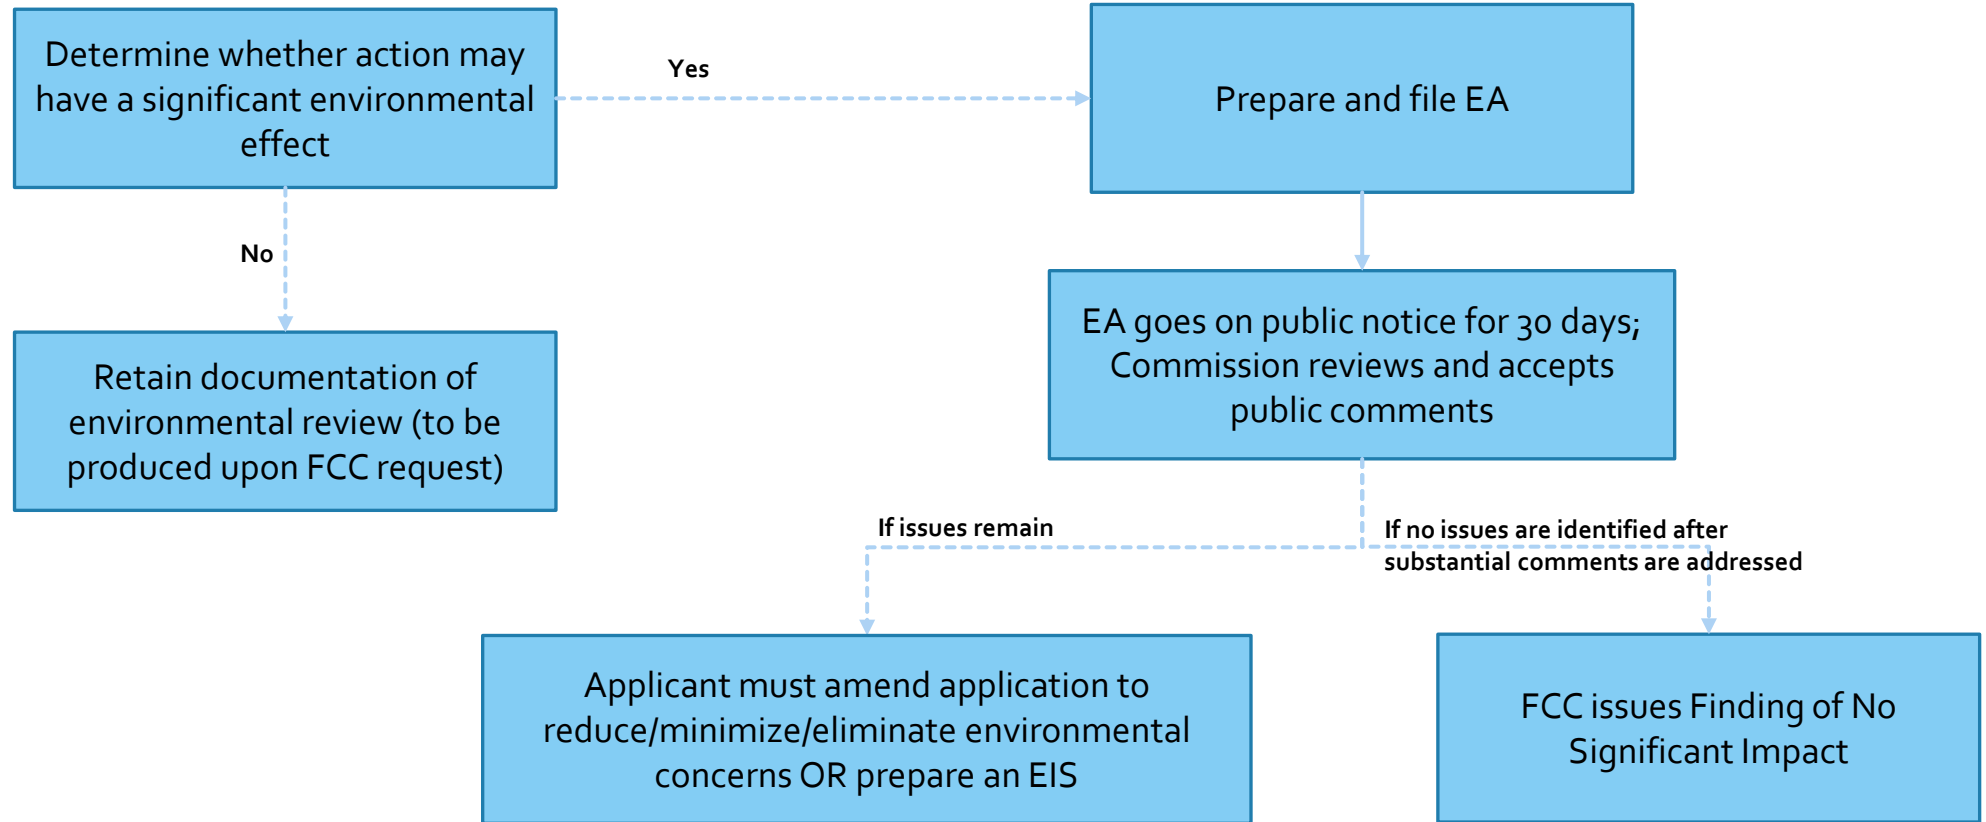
Determine whether action may have a significant environmental effect

Yes

Prepare and file EA

No

Retain documentation of environmental review (to be produced upon FCC request)

EA goes on public notice for 30 days; Commission reviews and accepts public comments

If issues remain

If no issues are identified after substantial comments are addressed

Applicant must amend application to reduce/minimize/eliminate environmental concerns OR prepare an EIS

FCC issues Finding of No Significant Impact